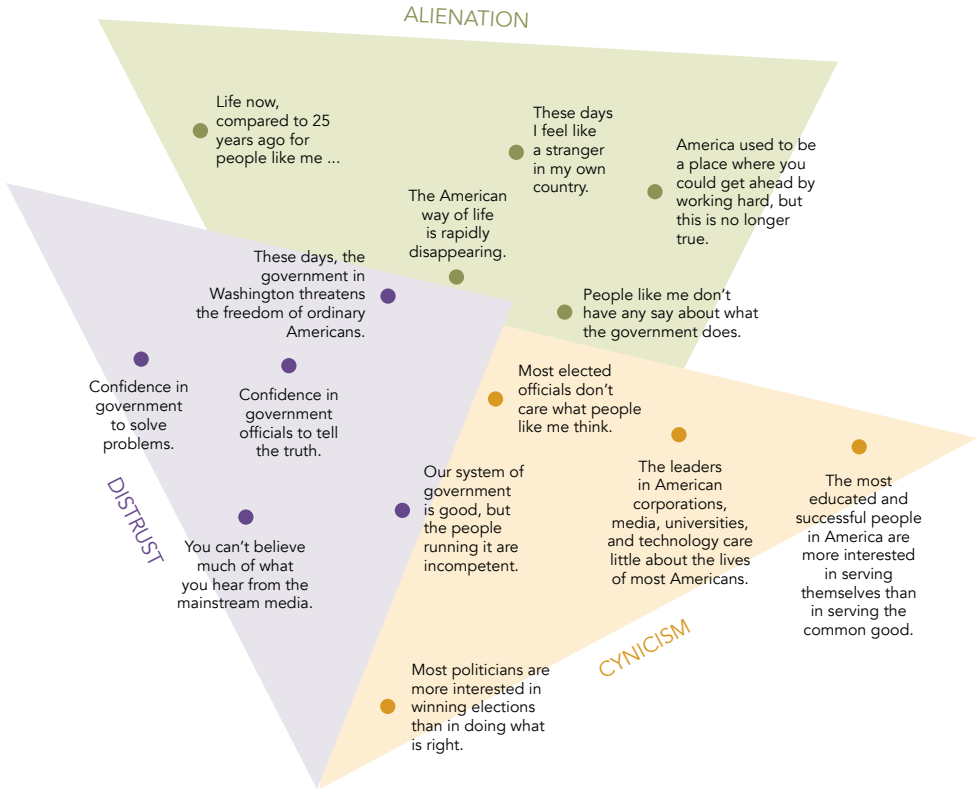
ALIENATION

Life now, compared to 25 years ago for people like me ...

These days I feel like a stranger in my own country.

America used to be a place where you could get ahead by working hard, but this is no longer true.

The American way of life is rapidly disappearing.

These days, the government in Washington threatens the freedom of ordinary Americans.

People like me don't have any say about what the government does.

Confidence in government to solve problems.

Confidence in government officials to tell the truth.

Most elected officials don't care what people like me think.

DISTRUST

Our system of government is good, but the people running it are incompetent.

The leaders in American corporations, media, universities, and technology care little about the lives of most Americans.

The most educated and successful people in America are more interested in serving themselves than in serving the common good.

You can't believe much of what you hear from the mainstream media.

CYNICISM

Most politicians are more interested in winning elections than in doing what is right.